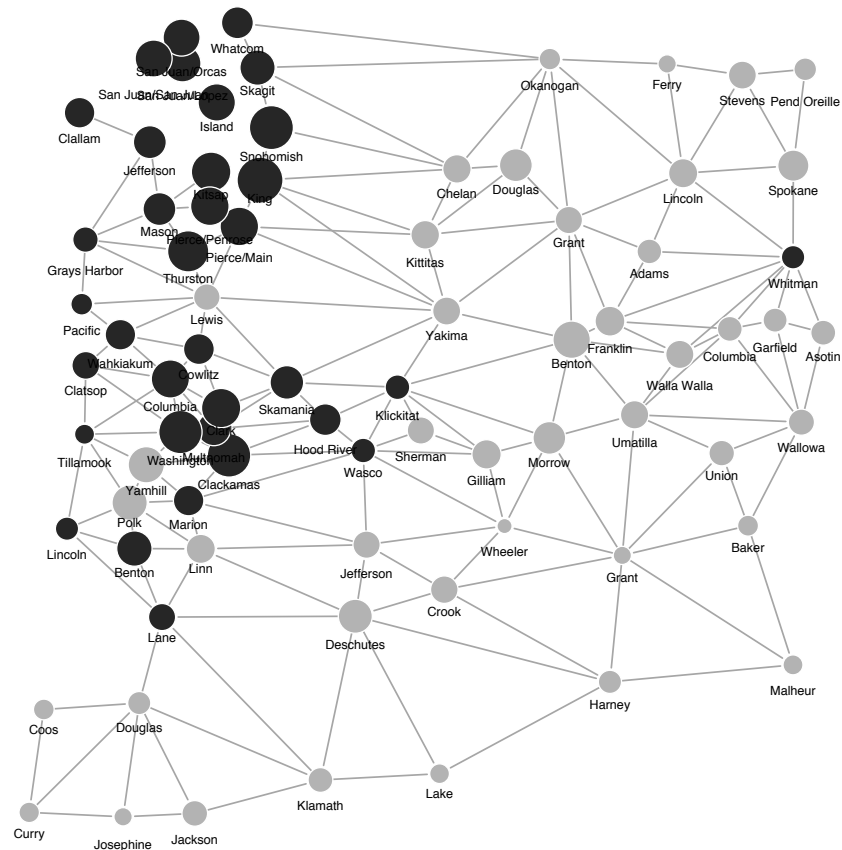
Whatcom
San Juan/Orcas
San Juan/San Juan
San Juan/Lopez
Skagit
Island
Okanogan
Ferry
Stevens
Pend Oreille
Clallam
Jefferson
Snohomish
Kitsap
King
Mason
Pierce/Penrose
Pierce/Main
Chelan
Douglas
Lincoln
Spokane
Grays Harbor
Thurston
Kittitas
Grant
Adams
Whitman
Pacific
Lewis
Yakima
Franklin
Benton
Garfield
Asotin
Wahkiakum
Cowlitz
Columbia
Walla Walla
Clatsop
Columbia
Skamania
Klickitat
Clark
Multnomah
Tillamook
Washington
Hood River
Wasco
Sherman
Gilliam
Morrow
Umatilla
Union
Wallowa
Yamhill
Clackamas
Polk
Marion
Lincoln
Benton
Linn
Jefferson
Wheeler
Grant
Baker
Crook
Lane
Deschutes
Malheur
Harney
Coos
Douglas
Klamath
Lake
Curry
Josephine
Jackson